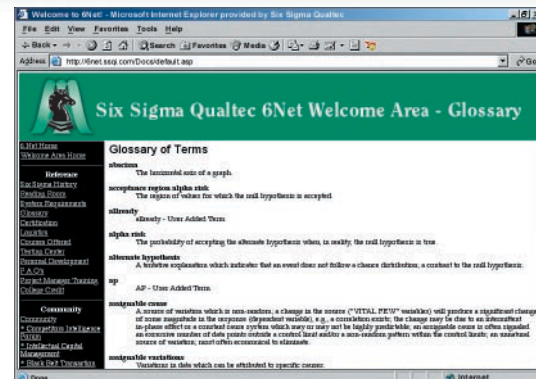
Welcome to 6Net! - Microsoft Internet Explorer provided by Six Sigma Qualtec

File Edit View Favorites Tools Help

Back Search Favorites Media

Address http://6net.ssqi.com/Docs/default.asp

Go

Six Sigma Qualtec 6Net Welcome Area - Glossary

6 Net Home
Welcome Area Home

Reference
Six Sigma History
Reading Room
System Requirements
Glossary
Certification
Logistics
Courses Offered
Testing Center
Personal Development
F.A.Q's
Project Manager Training
College Credit

Community
Community
* Competitive Intelligence Forum
* Intellectual Capital Management
* Black Belt Transaction

Glossary of Terms

abscissa
The horizontal axis of a graph.

acceptance region alpha risk
The region of values for which the null hypothesis is accepted.

alllready
alllready - User Added Term

alpha risk
The probability of accepting the alternate hypothesis when, in reality, the null hypothesis is true.

alternate hypothesis
A tentative explanation which indicates that an event does not follow a chance distribution; a contrast to the null hypothesis.

ap
AP - User Added Term

assignable cause
A source of variation which is non-random; a change in the source ("VITAL FEW" variables) will produce a significant change of some magnitude in the response (dependent variable), e.g., a correlation exists; the change may be due to an intermittent in-phase effect or a constant cause system which may or may not be highly predictable; an assignable cause is often signaled by an excessive number of data points outside a control limit and/or a non-random pattern within the control limits; an unnatural source of variation; most often economical to eliminate.

assignable variations
Variations in data which can be attributed to specific causes.

Done Internet